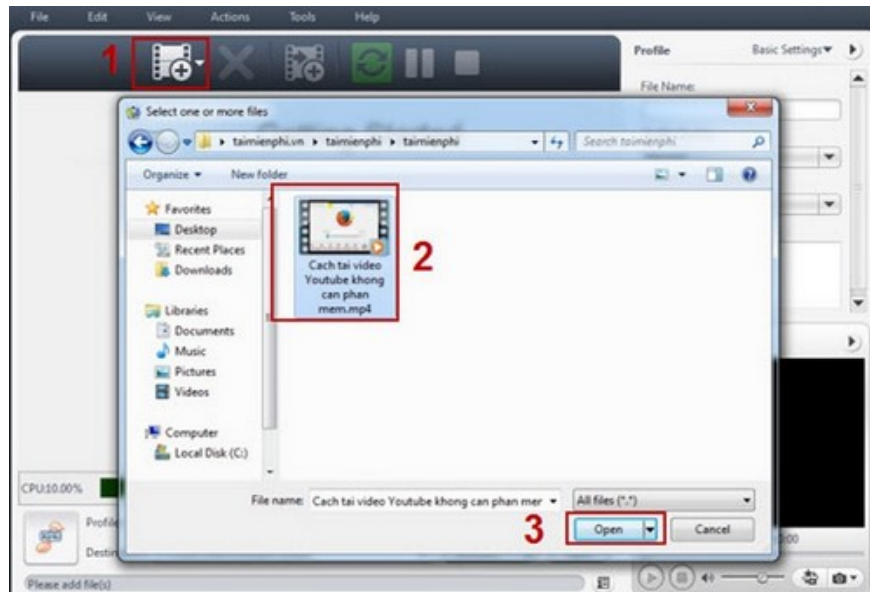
File Edit View Actions Tools Help

1

Profile Basic Settings

File Name:

Select one or more files

taimienphi.vn ▸ taimienphi ▸ taimienphi

Search taimienphi

Organize ▾ New folder

Favorites
Desktop
Recent Places
Downloads

Libraries
Documents
Music
Pictures
Videos

Computer
Local Disk (C:)

Cach tai video Youtube khong can phan mem.mp4

2

CPU:10.00%

File name: Cach tai video Youtube khong can phan mer

All files (*.*)

3

Open

Cancel

Profile

Destin

Please add file(s)